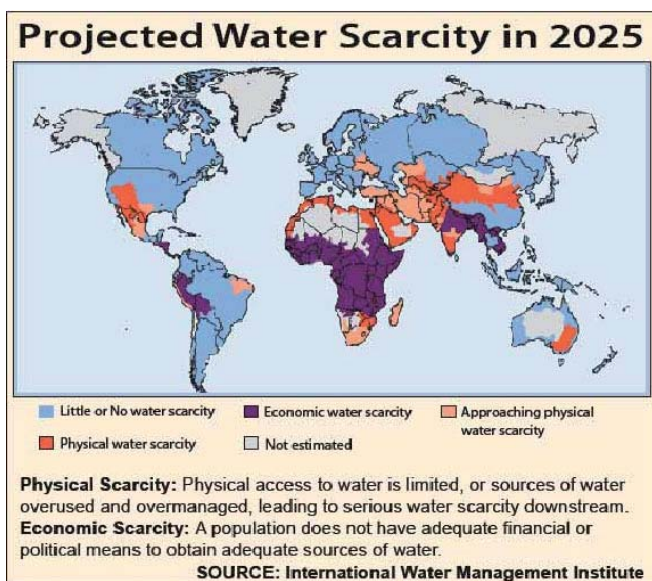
Projected Water Scarcity in 2025

Little or No water scarcity
Economic water scarcity
Approaching physical water scarcity
Physical water scarcity
Not estimated

**Physical Scarcity:** Physical access to water is limited, or sources of water overused and overmanaged, leading to serious water scarcity downstream.
**Economic Scarcity:** A population does not have adequate financial or political means to obtain adequate sources of water.

SOURCE: International Water Management Institute